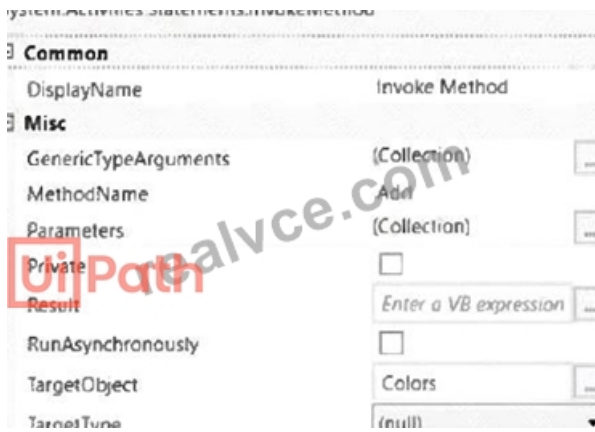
System.Activities.Statements.InvokeMethod

Common

| | |
|---|---|
| DisplayName | Invoke Method |

Misc

| | |
|---|---|
| GenericTypeArguments | (Collection) ... |
| MethodName | Add |
| Parameters | (Collection) ... |
| Private | |
| Result | Enter a VB expression ... |
| RunAsynchronously | |
| TargetObject | Colors ... |
| TargetType | (null) |

realvce.com
UiPath